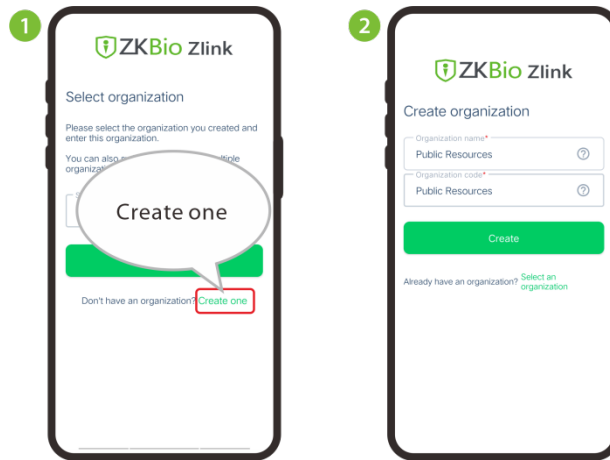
1

ZKBio Zlink

Select organization

Please select the organization you created and enter this organization.

You can also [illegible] ultiple organiz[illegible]

Create one

Don't have an organization? Create one

2

ZKBio Zlink

Create organization

Organization name*
Public Resources

Organization code*
Public Resources

Create

Already have an organization? Select an organization